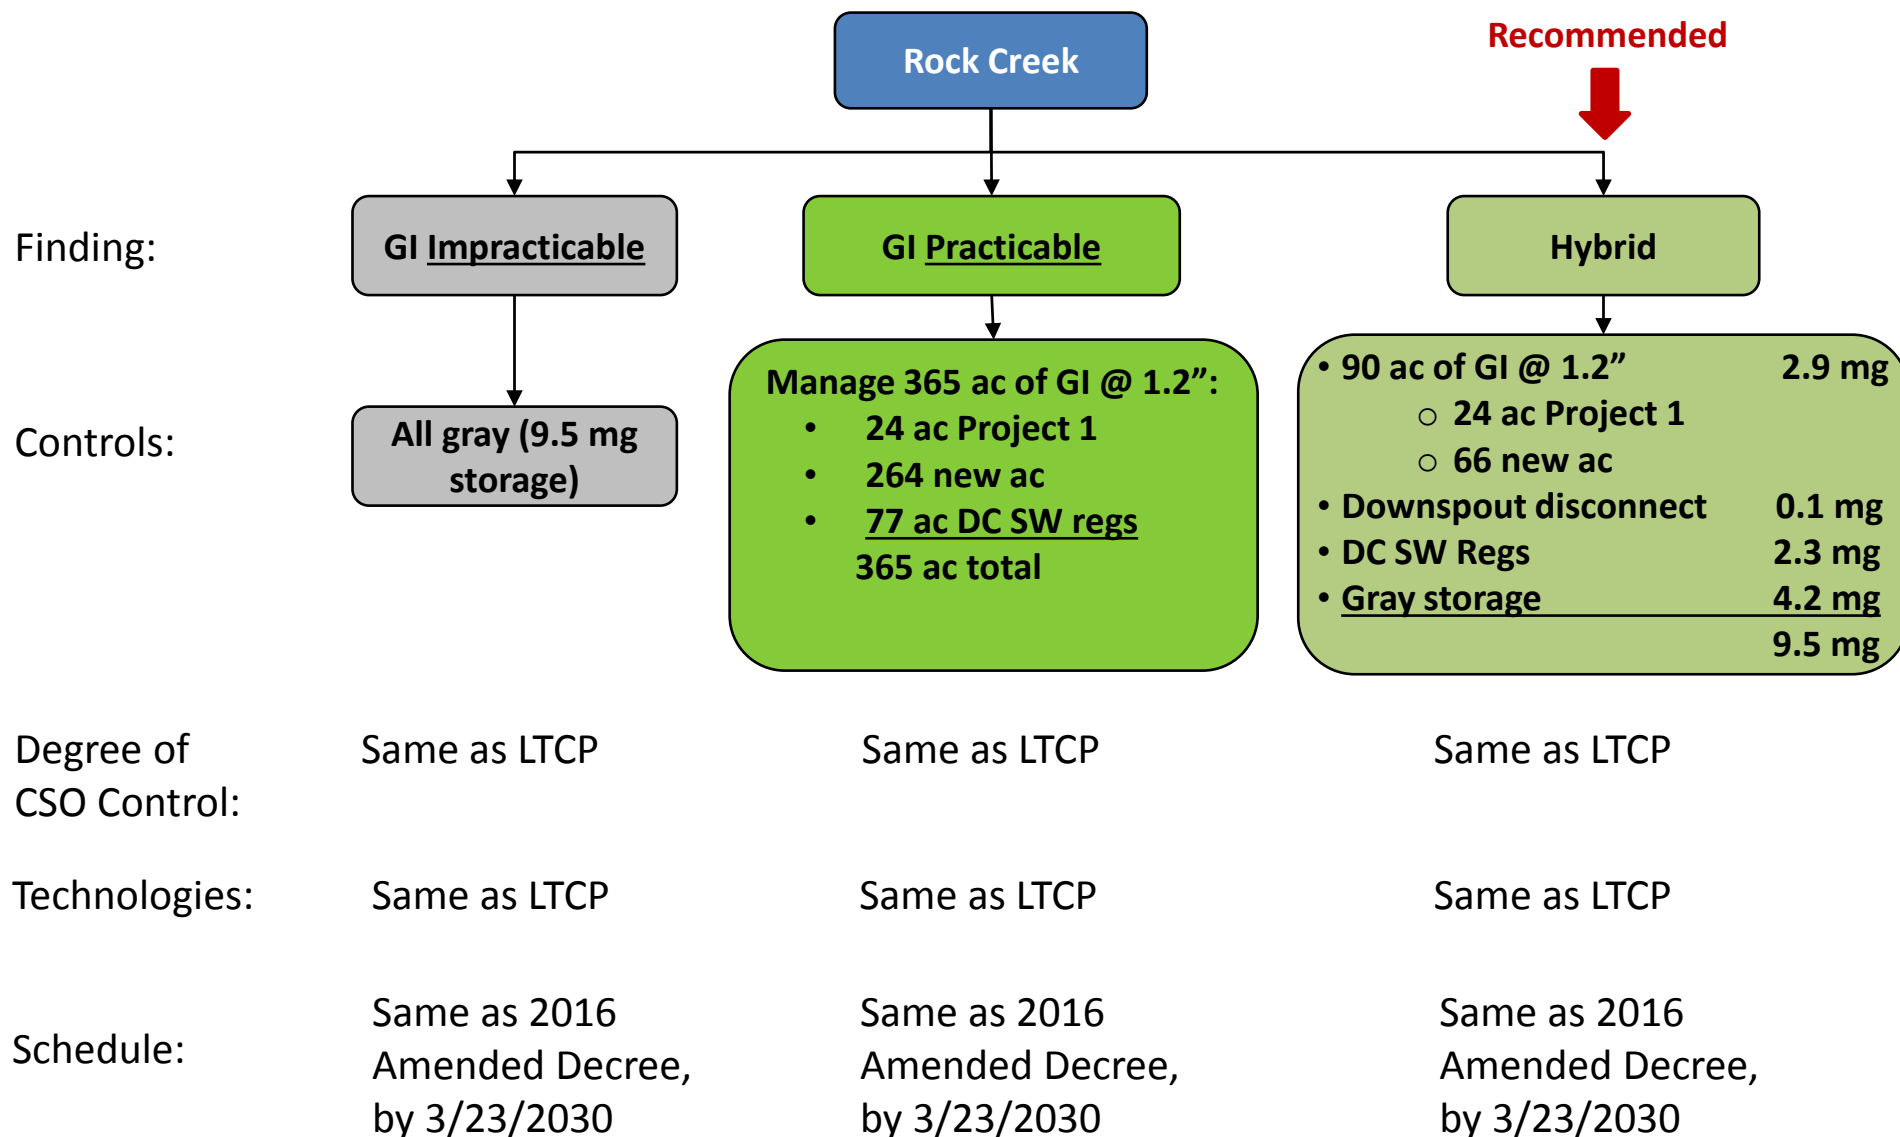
Recommended

Rock Creek

Finding: GI Impracticable | GI Practicable | Hybrid

Controls:

All gray (9.5 mg storage)

Manage 365 ac of GI @ 1.2”:
• 24 ac Project 1
• 264 new ac
• 77 ac DC SW regs
365 ac total

• 90 ac of GI @ 1.2” 2.9 mg
○ 24 ac Project 1
○ 66 new ac
• Downspout disconnect 0.1 mg
• DC SW Regs 2.3 mg
• Gray storage 4.2 mg
9.5 mg

Degree of CSO Control: Same as LTCP Same as LTCP Same as LTCP

Technologies: Same as LTCP Same as LTCP Same as LTCP

Schedule: Same as 2016 Amended Decree, by 3/23/2030 Same as 2016 Amended Decree, by 3/23/2030 Same as 2016 Amended Decree, by 3/23/2030